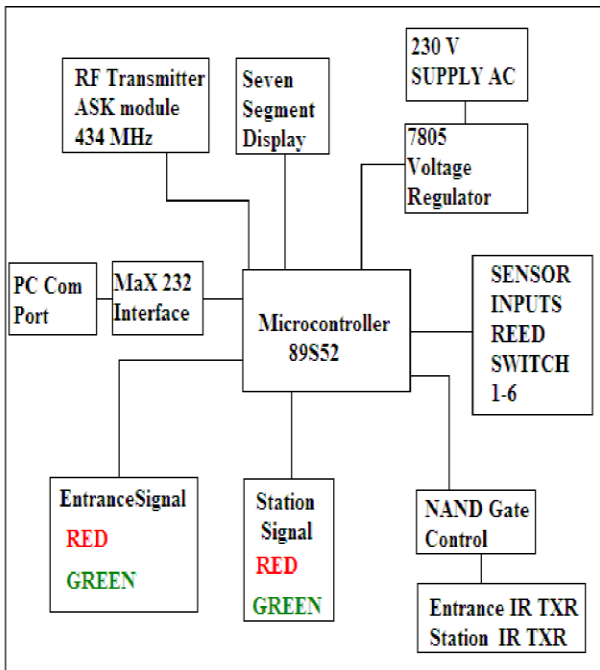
RF Transmitter ASK module 434 MHz

Seven Segment Display

230 V SUPPLY AC

7805 Voltage Regulator

PC Com Port

MaX 232 Interface

Microcontroller 89S52

SENSOR INPUTS REED SWITCH 1-6

EntranceSignal
RED
GREEN

Station Signal
RED
GREEN

NAND Gate Control

Entrance IR TXR
Station IR TXR